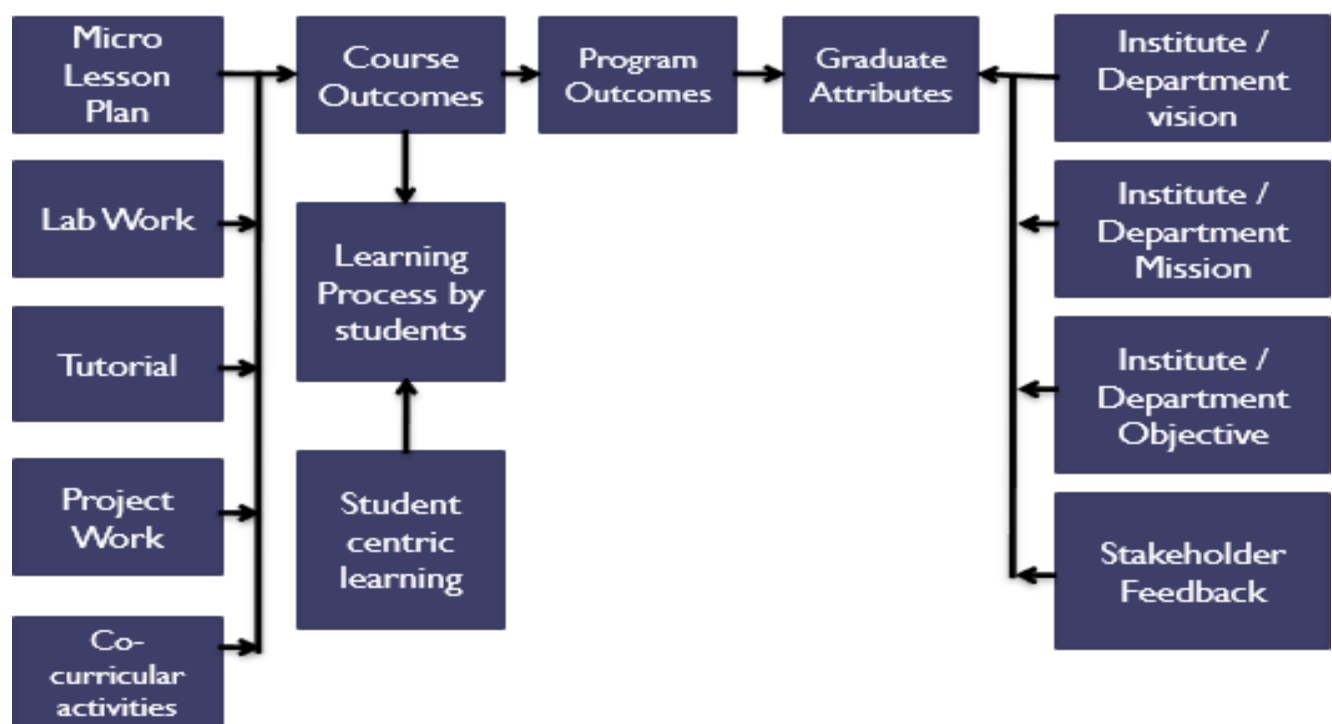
Micro Lesson Plan

Lab Work

Tutorial

Project Work

Co-curricular activities

Course Outcomes

Learning Process by students

Student centric learning

Program Outcomes

Graduate Attributes

Institute / Department vision

Institute / Department Mission

Institute / Department Objective

Stakeholder Feedback